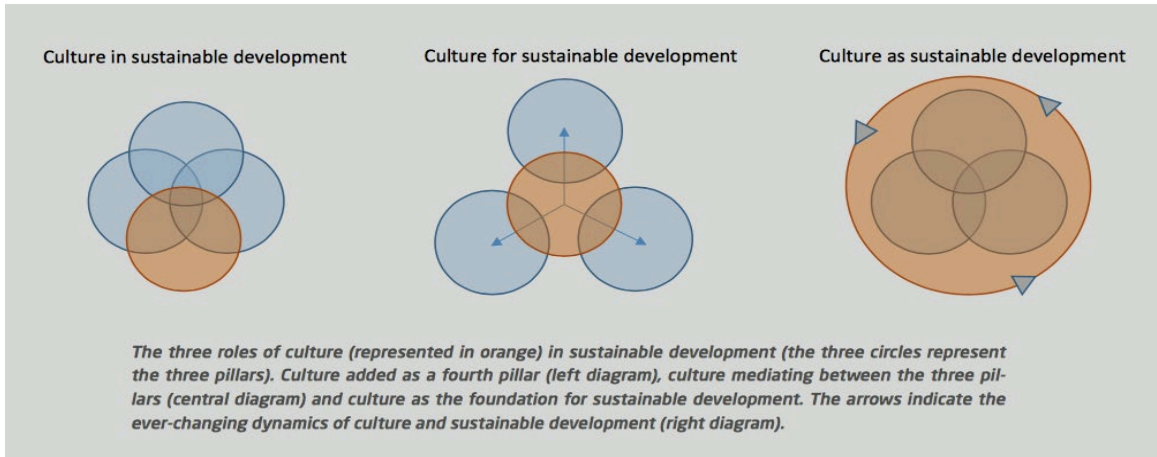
Culture in sustainable development

Culture for sustainable development

Culture as sustainable development

The three roles of culture (represented in orange) in sustainable development (the three circles represent the three pillars). Culture added as a fourth pillar (left diagram), culture mediating between the three pillars (central diagram) and culture as the foundation for sustainable development. The arrows indicate the ever-changing dynamics of culture and sustainable development (right diagram).